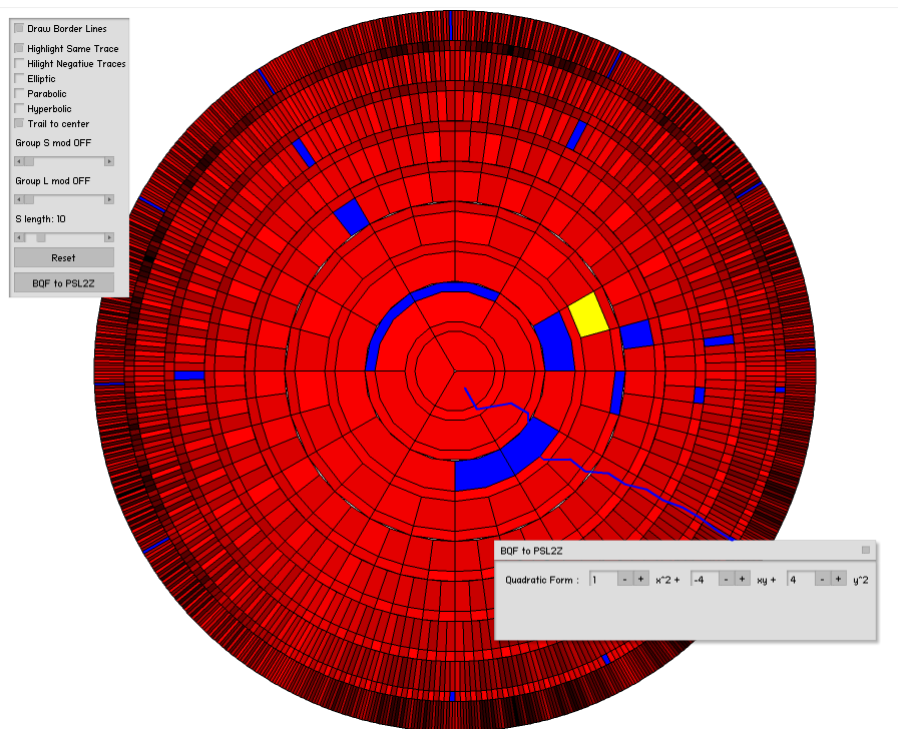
Draw Border Lines

Highlight Same Trace

Hilight Negative Traces

Elliptic

Parabolic

Hyperbolic

Trail to center

Group S mod OFF

Group L mod OFF

S length: 10

Reset

BQF to PSL2Z

BQF to PSL2Z

Quadratic Form : 1 - + x^2 + -4 - + xy + 4 - + y^2